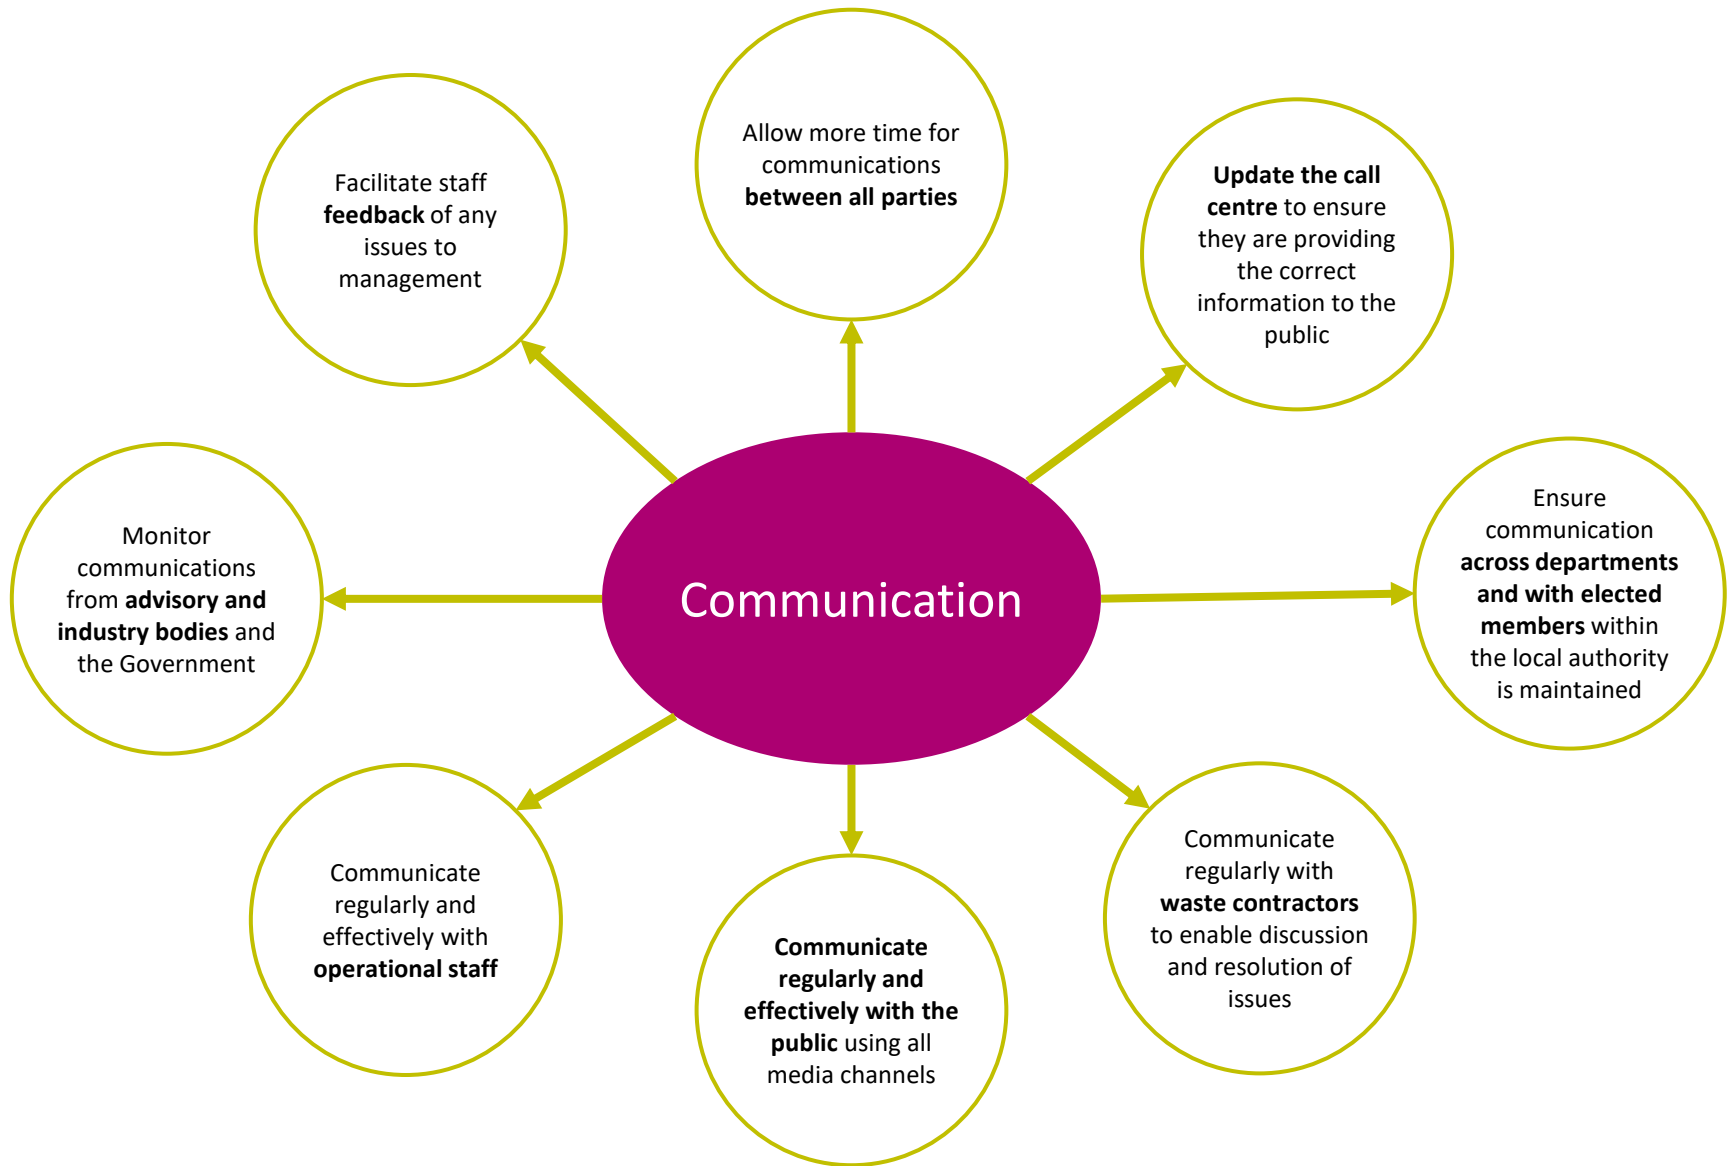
Communication

Facilitate staff feedback of any issues to management

Allow more time for communications between all parties

Update the call centre to ensure they are providing the correct information to the public

Monitor communications from advisory and industry bodies and the Government

Ensure communication across departments and with elected members within the local authority is maintained

Communicate regularly and effectively with operational staff

Communicate regularly and effectively with the public using all media channels

Communicate regularly with waste contractors to enable discussion and resolution of issues